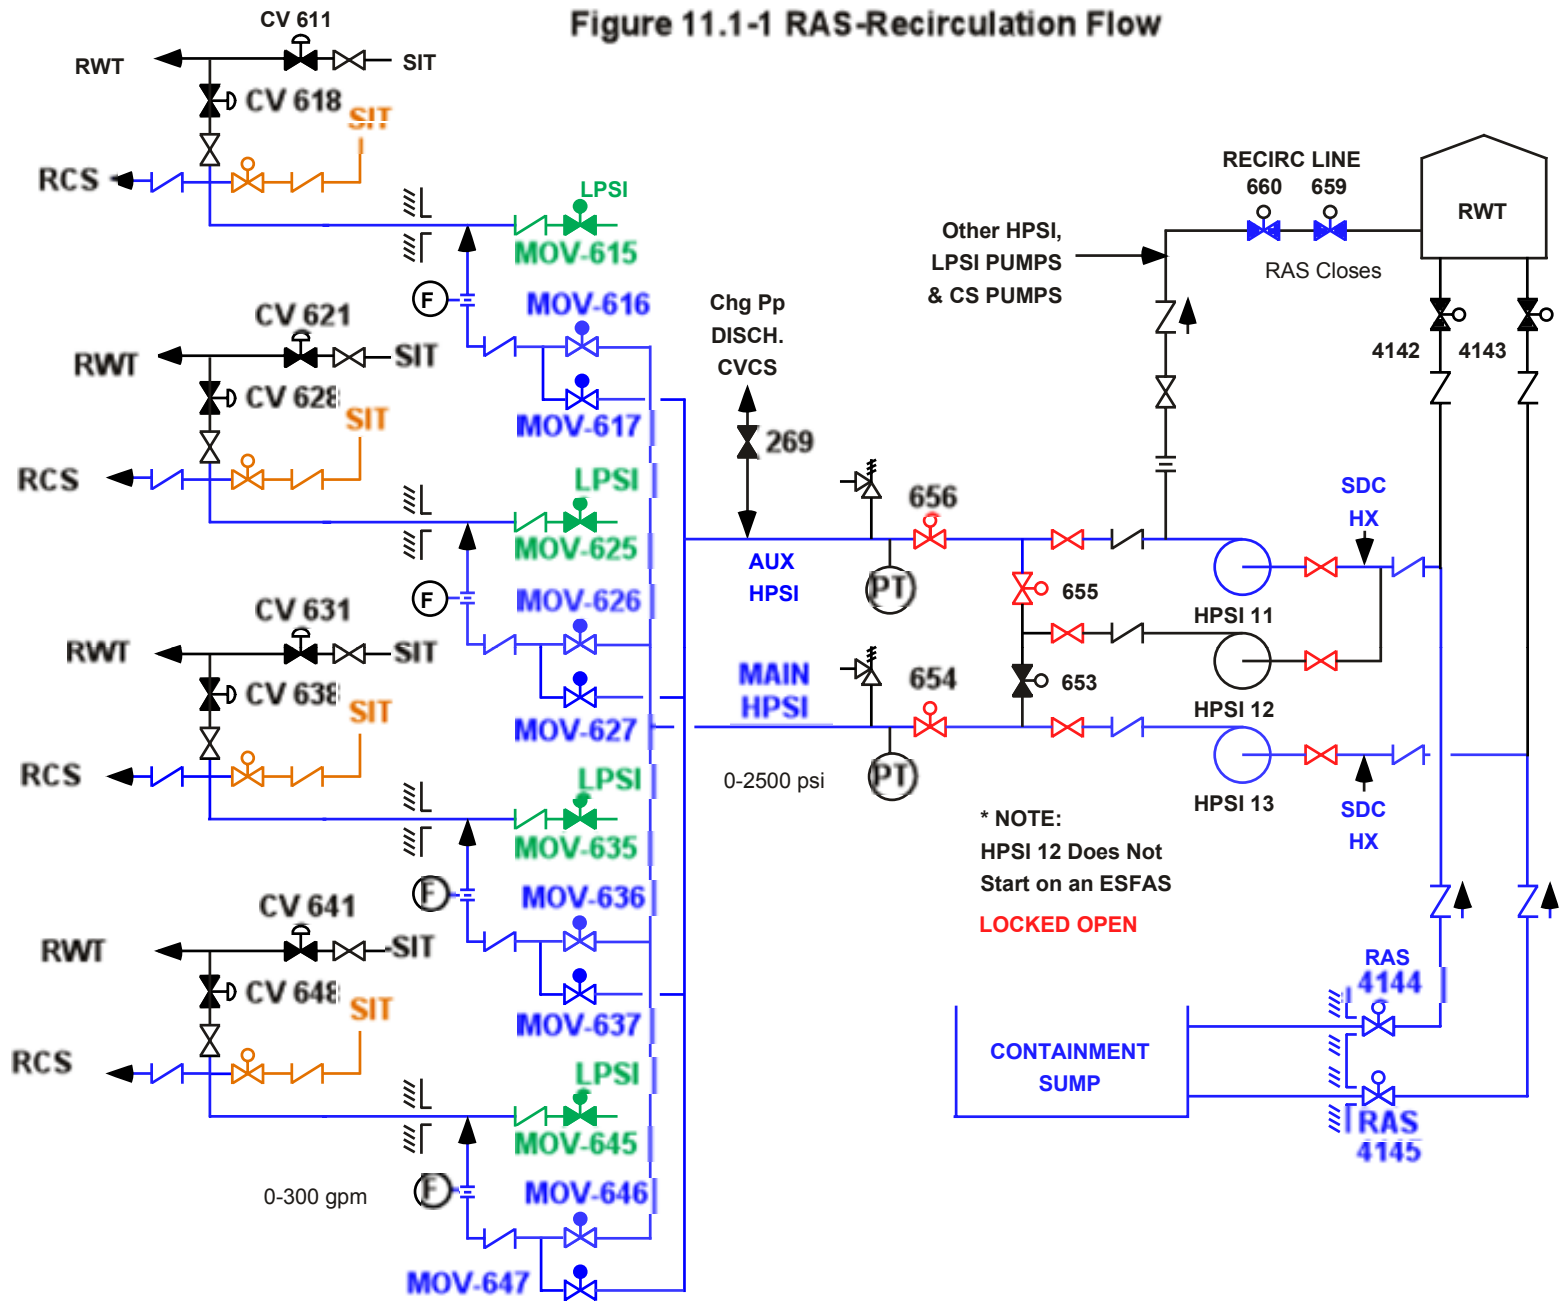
Figure 11.1-1 RAS-Recirculation Flow

CV 611
RWT
SIT
CV 618
SIT
RCS
LPSI
MOV-615
F
MOV-616
CV 621
RWT
SIT
CV 628
SIT
MOV-617
RCS
LPSI
MOV-625
F
MOV-626
CV 631
RWT
SIT
CV 638
SIT
MOV-627
RCS
LPSI
MOV-635
F
MOV-636
CV 641
RWT
SIT
CV 648
SIT
MOV-637
RCS
LPSI
MOV-645
0-300 gpm
F
MOV-646
MOV-647

Chg Pp
DISCH.
CVCS
269
AUX
HPSI
MAIN
HPSI
0-2500 psi
656
PT
654
PT

Other HPSI,
LPSI PUMPS
& CS PUMPS
RECIRC LINE
660
659
RWT
RAS Closes
4142
4143
655
653
HPSI 11
HPSI 12
HPSI 13
SDC
HX
SDC
HX

* NOTE:
HPSI 12 Does Not
Start on an ESFAS
LOCKED OPEN

RAS
4144
CONTAINMENT
SUMP
RAS
4145